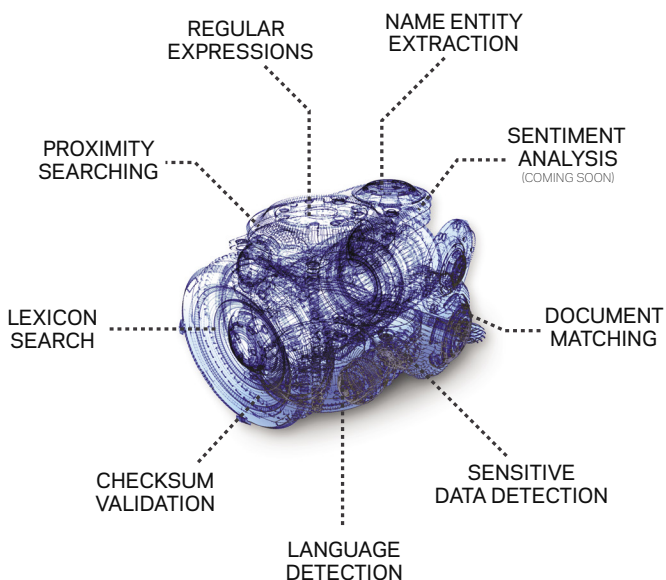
REGULAR EXPRESSIONS

NAME ENTITY EXTRACTION

PROXIMITY SEARCHING

SENTIMENT ANALYSIS
(COMING SOON)

LEXICON SEARCH

DOCUMENT MATCHING

CHECKSUM VALIDATION

SENSITIVE DATA DETECTION

LANGUAGE DETECTION